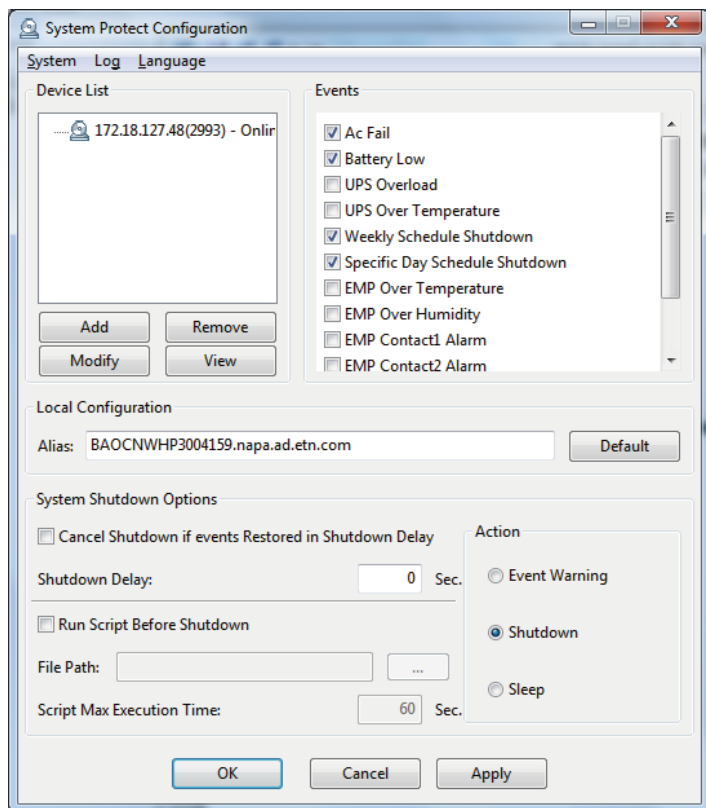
System Protect Configuration

System Log Language

Device List

172.18.127.48(2993) - Onlir

Add
Remove
Modify
View

Events

Ac Fail
Battery Low
UPS Overload
UPS Over Temperature
Weekly Schedule Shutdown
Specific Day Schedule Shutdown
EMP Over Temperature
EMP Over Humidity
EMP Contact1 Alarm
EMP Contact2 Alarm

Local Configuration

Alias: BAOCNWHP3004159.napa.ad.etn.com
Default

System Shutdown Options

Cancel Shutdown if events Restored in Shutdown Delay

Shutdown Delay: 0 Sec.

Run Script Before Shutdown

File Path: ...

Script Max Execution Time: 60 Sec.

Action

Event Warning

Shutdown

Sleep

OK
Cancel
Apply